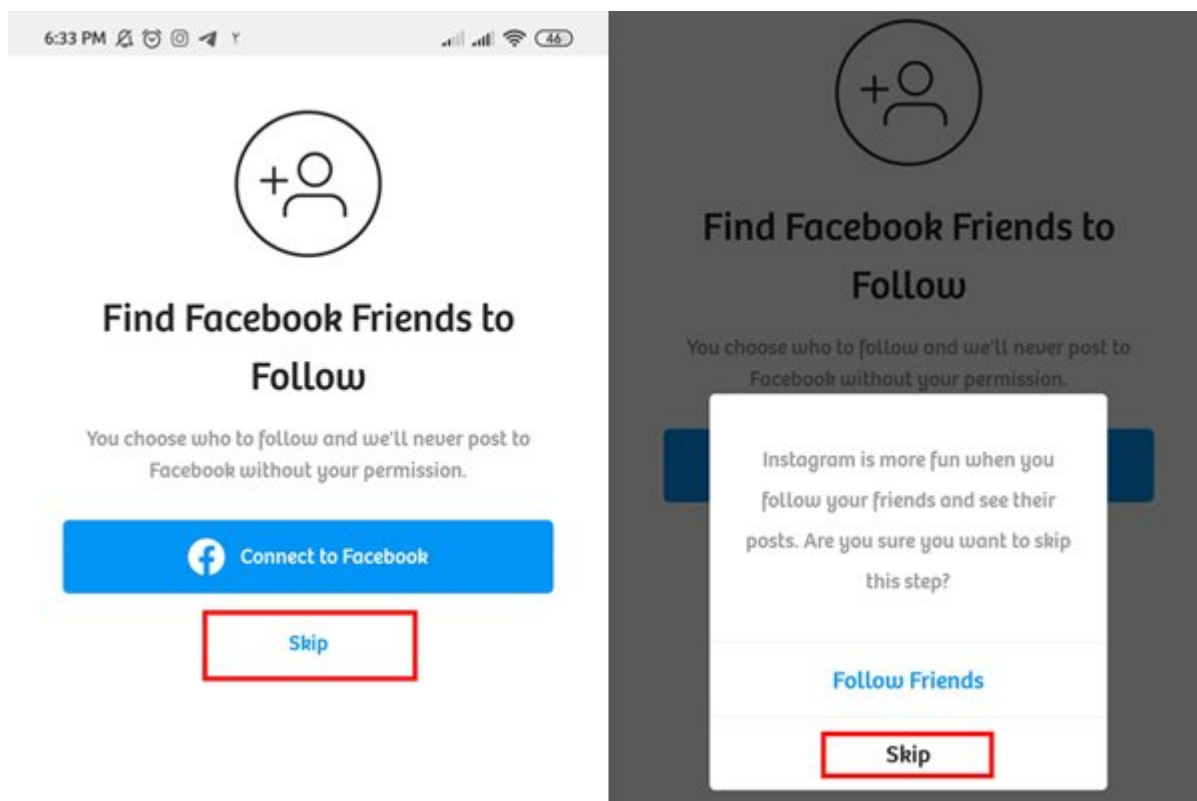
6:33 PM

46

Find Facebook Friends to Follow

You choose who to follow and we'll never post to Facebook without your permission.

Connect to Facebook

Skip

Find Facebook Friends to Follow

You choose who to follow and we'll never post to Facebook without your permission.

Instagram is more fun when you follow your friends and see their posts. Are you sure you want to skip this step?

Follow Friends

Skip